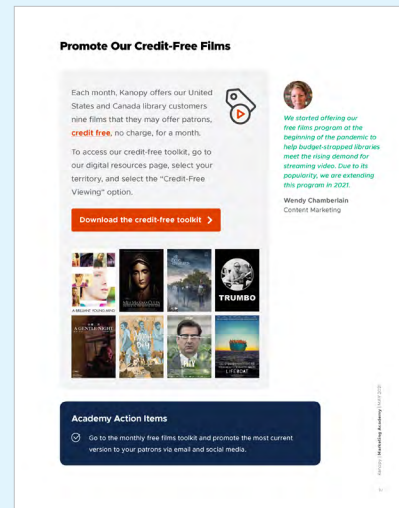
Promote Our Credit-Free Films

Each month, Kanopy offers our United States and Canada library customers nine films that they may offer patrons, credit free, no charge, for a month.

To access our credit-free toolkit, go to our digital resources page, select your territory, and select the "Credit-Free Viewing" option.

Download the credit-free toolkit >

A BRILLIANT YOUNG MIND

THE HEIRESS

TRUMBO

A GENTLE NIGHT

LIFEBOAT

We started offering our free films program at the beginning of the pandemic to help budget-strapped libraries meet the rising demand for streaming video. Due to its popularity, we are extending this program in 2021.

Wendy Chamberlain
Content Marketing

Academy Action Items

Go to the monthly free films toolkit and promote the most current version to your patrons via email and social media.

Kanopy | Marketing Academy | April 2021

17